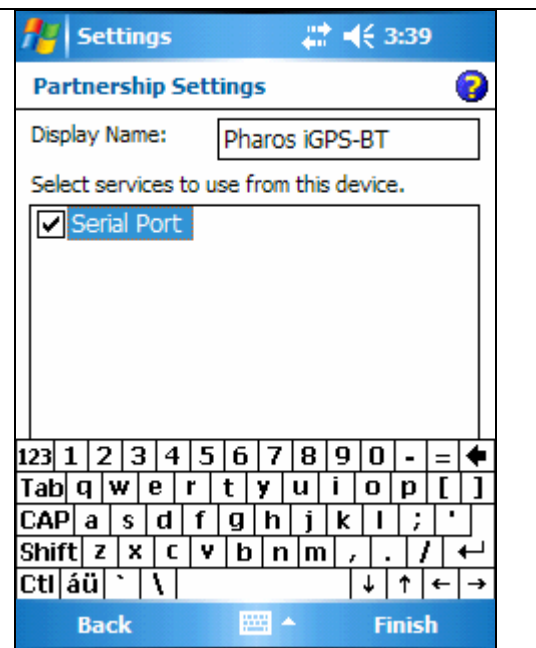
Settings 3:39

Partnership Settings

Display Name: Pharos iGPS-BT

Select services to use from this device.

Serial Port

123 1 2 3 4 5 6 7 8 9 0 - =
Tab q w e r t y u i o p [ ]
CAP a s d f g h j k l ; '
Shift z x c v b n m , . /
Ctl áü ` \ ↓ ↑ ← →

Back Finish